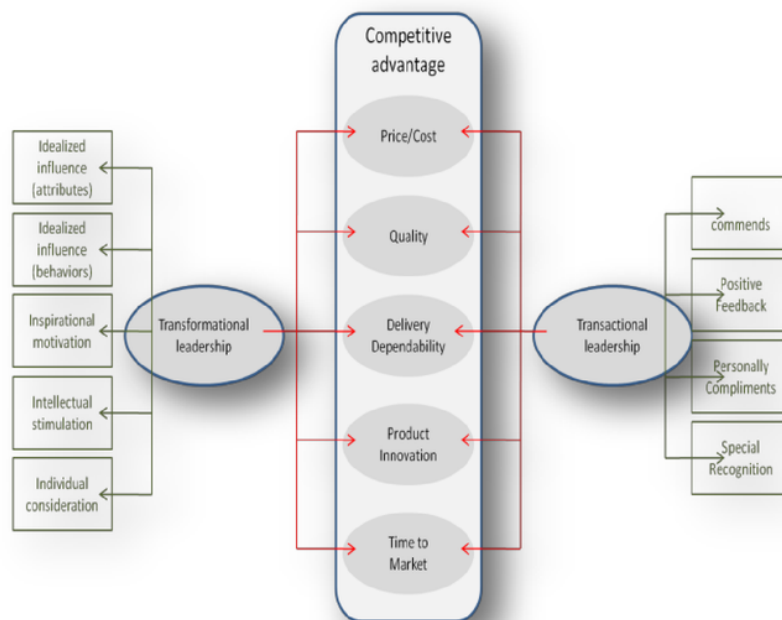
Competitive advantage

Price/Cost

Quality

Delivery Dependability

Product Innovation

Time to Market

Idealized influence (attributes)

Idealized influence (behaviors)

Inspirational motivation

Intellectual stimulation

Individual consideration

Transformational leadership

Transactional leadership

commends

Positive Feedback

Personally Compliments

Special Recognition